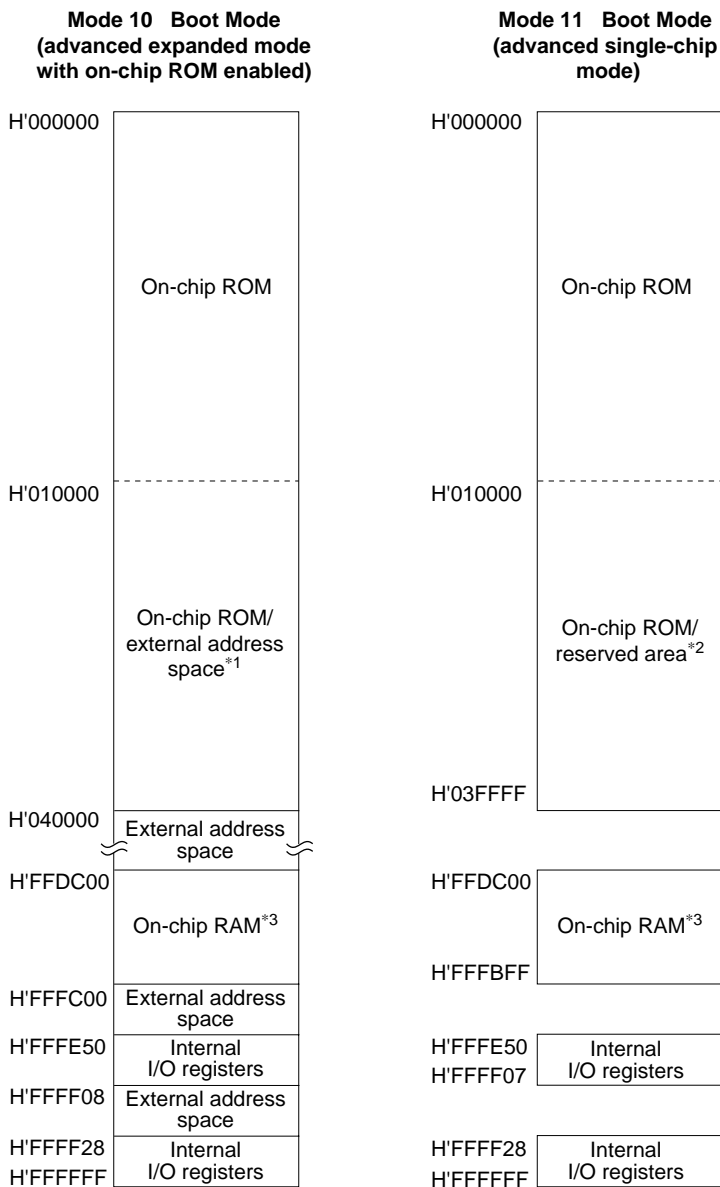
Mode 10 Boot Mode (advanced expanded mode with on-chip ROM enabled)

H'000000

On-chip ROM

H'010000

On-chip ROM/ external address space*1

H'040000

External address space

H'FFDC00

On-chip RAM*3

H'FFFC00

External address space

H'FFFE50

Internal I/O registers

H'FFFF08

External address space

H'FFFF28

Internal I/O registers

H'FFFFFF

Mode 11 Boot Mode (advanced single-chip mode)

H'000000

On-chip ROM

H'010000

On-chip ROM/ reserved area*2

H'03FFFF

H'FFDC00

On-chip RAM*3

H'FFFBFF

H'FFFE50

Internal I/O registers

H'FFFF07

H'FFFF28

Internal I/O registers

H'FFFFFF